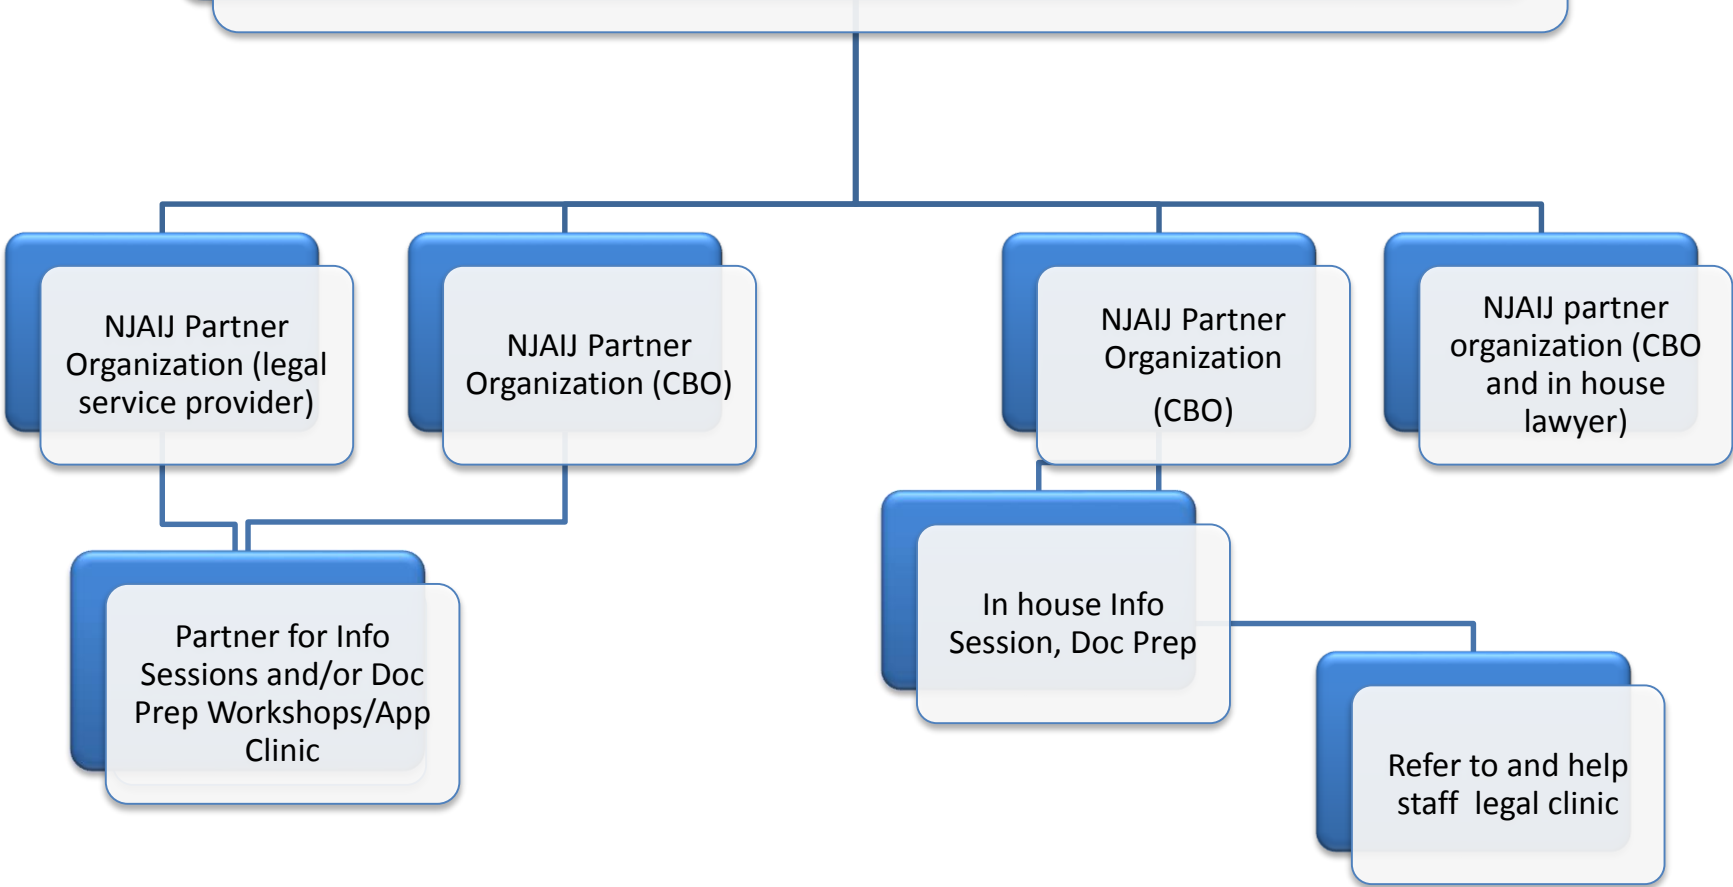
NJAIJ Partner Organization (legal service provider)

NJAIJ Partner Organization (CBO)

NJAIJ Partner Organization

(CBO)

NJAIJ partner organization (CBO and in house lawyer)

Partner for Info Sessions and/or Doc Prep Workshops/App Clinic

In house Info Session, Doc Prep

Refer to and help staff legal clinic